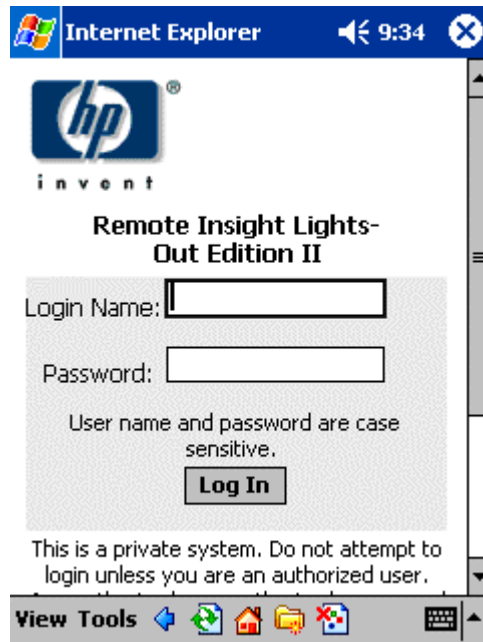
Internet Explorer 9:34

hp ®
invent

Remote Insight Lights-Out Edition II

Login Name:

Password:

User name and password are case sensitive.

Log In

This is a private system. Do not attempt to login unless you are an authorized user.

View Tools